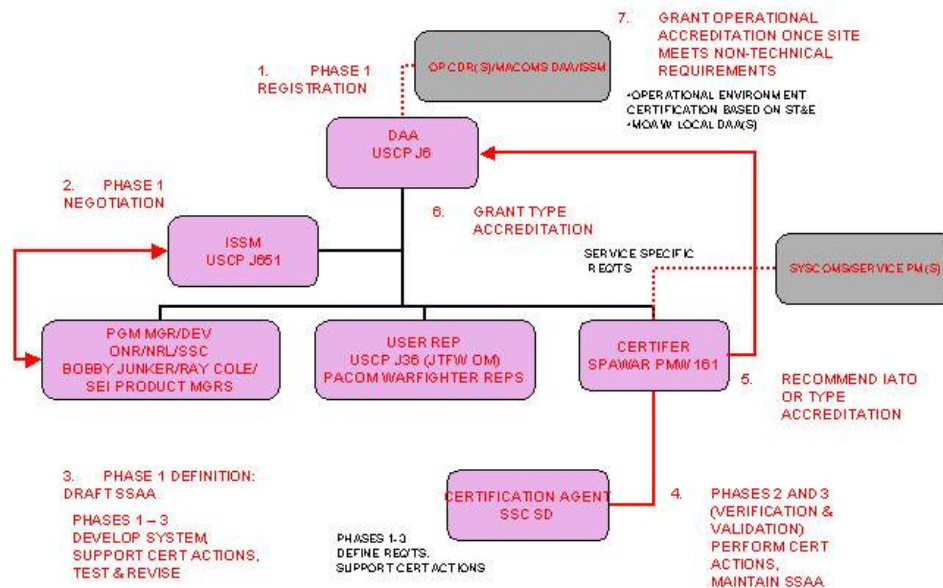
7. GRANT OPERATIONAL ACCREDITATION ONCE SITE MEETS NON-TECHNICAL REQUIREMENTS

•OPERATIONAL ENVIRONMENT CERTIFICATION BASED ON ST&E
•MOA W/ LOCAL DAA(S)

OP CDR(S)/MACOMS DAA/ISSM

1. PHASE 1 REGISTRATION

DAA
USCP J6

2. PHASE 1 NEGOTIATION

6. GRANT TYPE ACCREDITATION

ISSM
USCP J651

SERVICE SPECIFIC REQ'TS

SYSCOMS/SERVICE PM(S)

PGM MGR/DEV
ONR/NRL/SSC
BOBBY JUNKER/RAY COLE/
SEI PRODUCT MGRS

USER REP
USCP J36 (JTFW OM)
PACOM WARFIGHTER REPS

CERTIFER
SPAWAR PMW 161

5. RECOMMEND IATO OR TYPE ACCREDITATION

3. PHASE 1 DEFINITION: DRAFT SSAA

PHASES 1 – 3
DEVELOP SYSTEM, SUPPORT CERT ACTIONS, TEST & REVISE

CERTIFICATION AGENT
SSC SD

4. PHASES 2 AND 3 (VERIFICATION & VALIDATION) PERFORM CERT ACTIONS, MAINTAIN SSAA

PHASES 1-3
DEFINE REQ'TS.
SUPPORT CERT ACTIONS